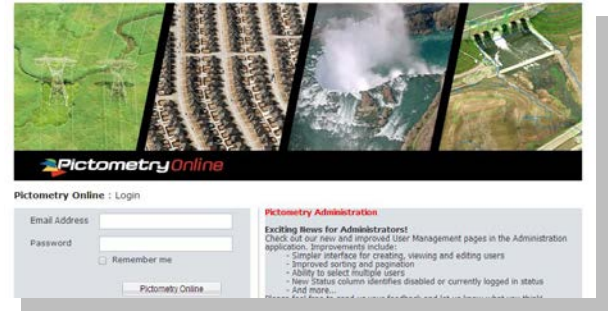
PictometryOnline

Pictometry Online : Login

Email Address

Password

Remember me

Pictometry Online

Pictometry Administration

Exciting News for Administrators!
Check out our new and improved User Management pages in the Administration application. Improvements include:
- Simpler interface for creating, viewing and editing users
- Improved sorting and pagination
- Ability to select multiple users
- New Status column identifies disabled or currently logged in status
- And more...
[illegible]